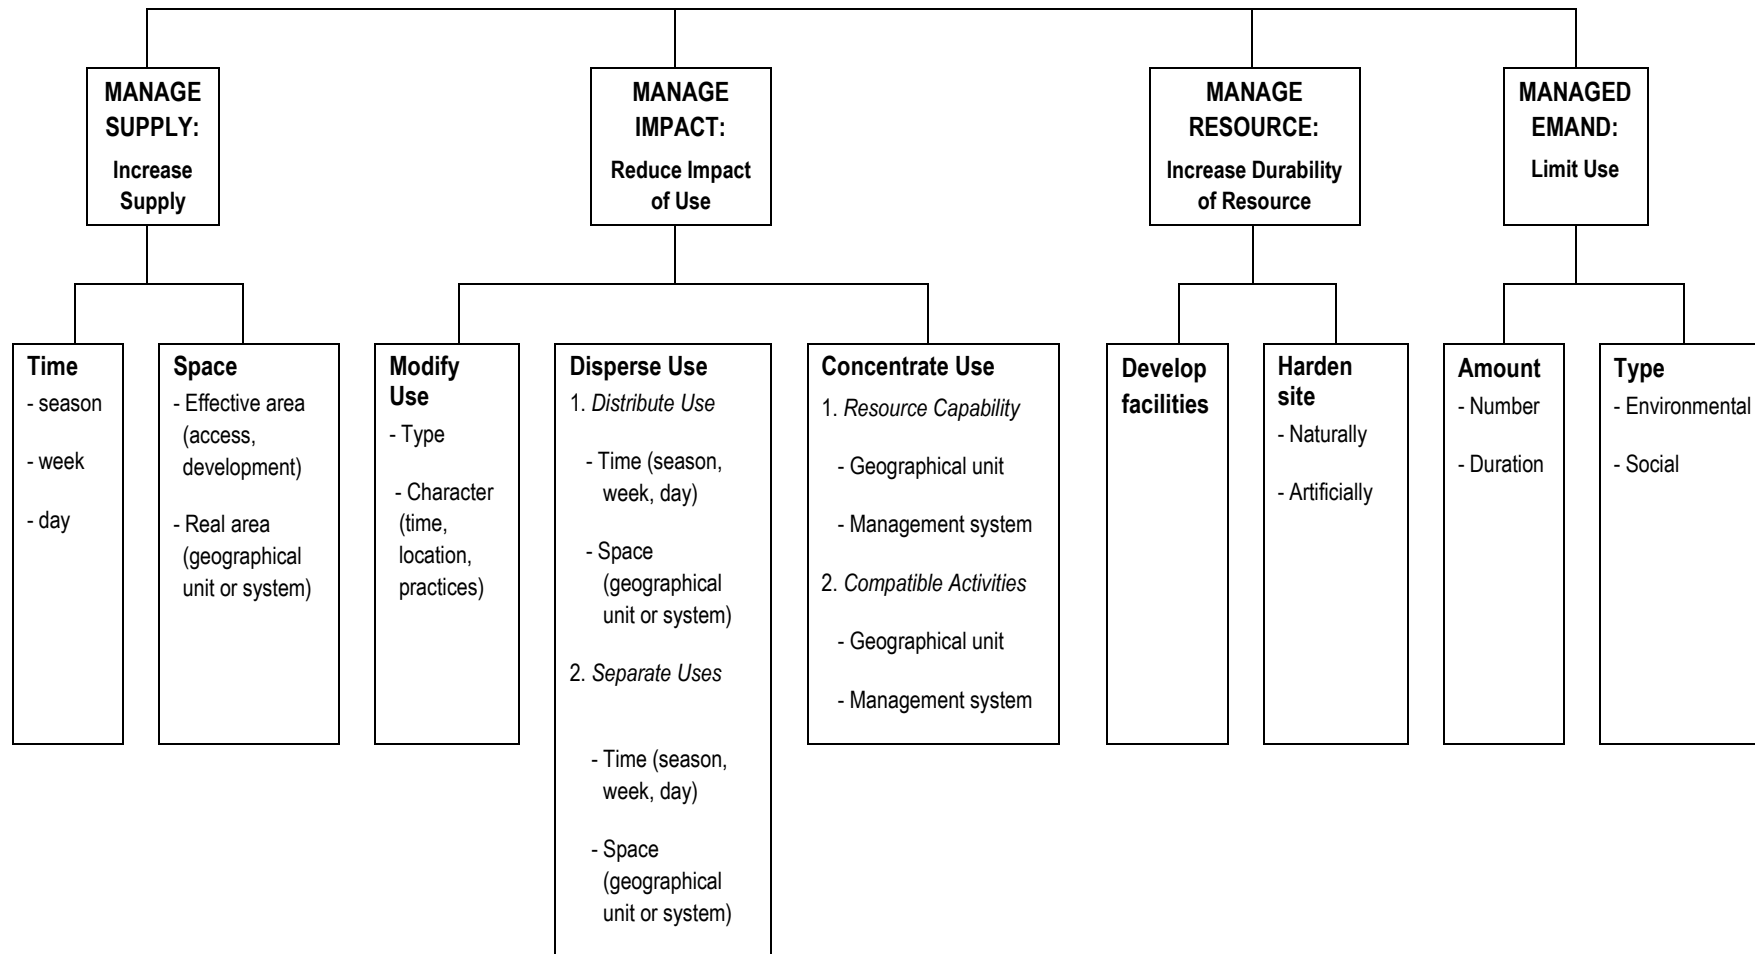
MANAGE SUPPLY:
Increase Supply

MANAGE IMPACT:
Reduce Impact of Use

MANAGE RESOURCE:
Increase Durability of Resource

MANAGED EMAND:
Limit Use

Time
- season
- week
- day

Space
- Effective area (access, development)
- Real area (geographical unit or system)

Modify Use
- Type
- Character (time, location, practices)

Disperse Use
1. Distribute Use
- Time (season, week, day)
- Space (geographical unit or system)
2. Separate Uses
- Time (season, week, day)
- Space (geographical unit or system)

Concentrate Use
1. Resource Capability
- Geographical unit
- Management system
2. Compatible Activities
- Geographical unit
- Management system

Develop facilities

Harden site
- Naturally
- Artificially

Amount
- Number
- Duration

Type
- Environmental
- Social